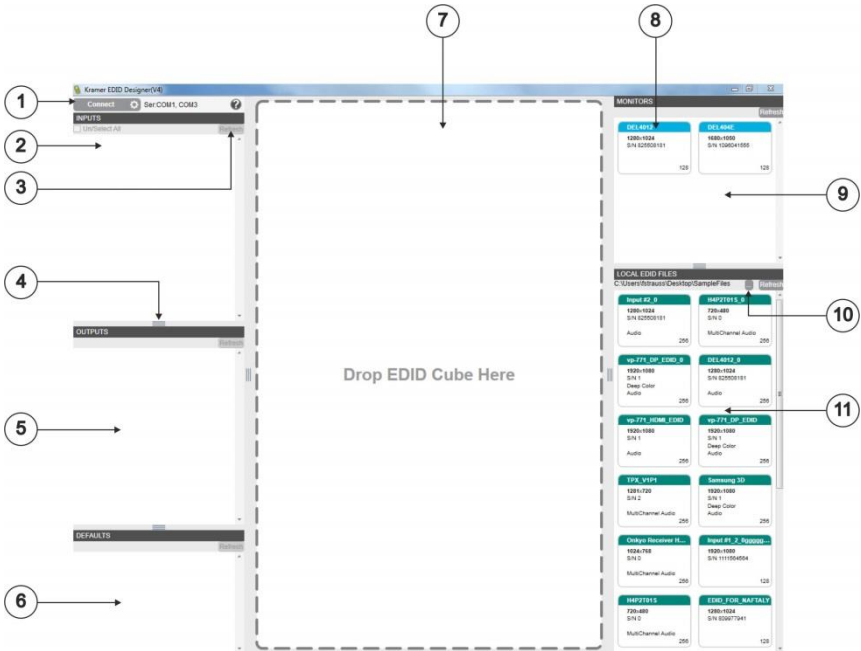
1
2
3
4
5
6
7
8
9
10
11

Kramer EDID Designer(V4)

Connect

Ser:COM1, COM3

?

INPUTS

Un/Select All

Refresh

OUTPUTS

Refresh

DEFAULTS

Refresh

Drop EDID Cube Here

MONITORS

Refresh

DEL4012
1280x1024
S/N 825508181
128

DEL404E
1680x1050
S/N 1096041555
128

LOCAL EDID FILES

C:\Users\fstrauss\Desktop\SampleFiles

Refresh

Input #2_0
1280x1024
S/N 825508181
Audio
256

H4P2T01S_0
720x480
S/N 0
MultiChannel Audio
256

vp-771_DP_EDID_0
1920x1080
S/N 1
Deep Color
Audio
256

DEL4012_0
1280x1024
S/N 825508181
Audio
256

vp-771_HDMI_EDID
1920x1080
S/N 1
Audio
256

vp-771_DP_EDID
1920x1080
S/N 1
Deep Color
Audio
256

TPX_V1P1
1281x720
S/N 2
MultiChannel Audio
256

Samsung 3D
1920x1080
S/N 1
Deep Color
Audio
256

Onkyo Receiver H...
1024x768
S/N 0
MultiChannel Audio
256

Input #1_2_0gggggg...
1920x1080
S/N 1111664664
128

H4P2T01S
720x480
S/N 0
MultiChannel Audio
256

EDID_FOR_NAFTALY
1280x1024
S/N 809977941
128